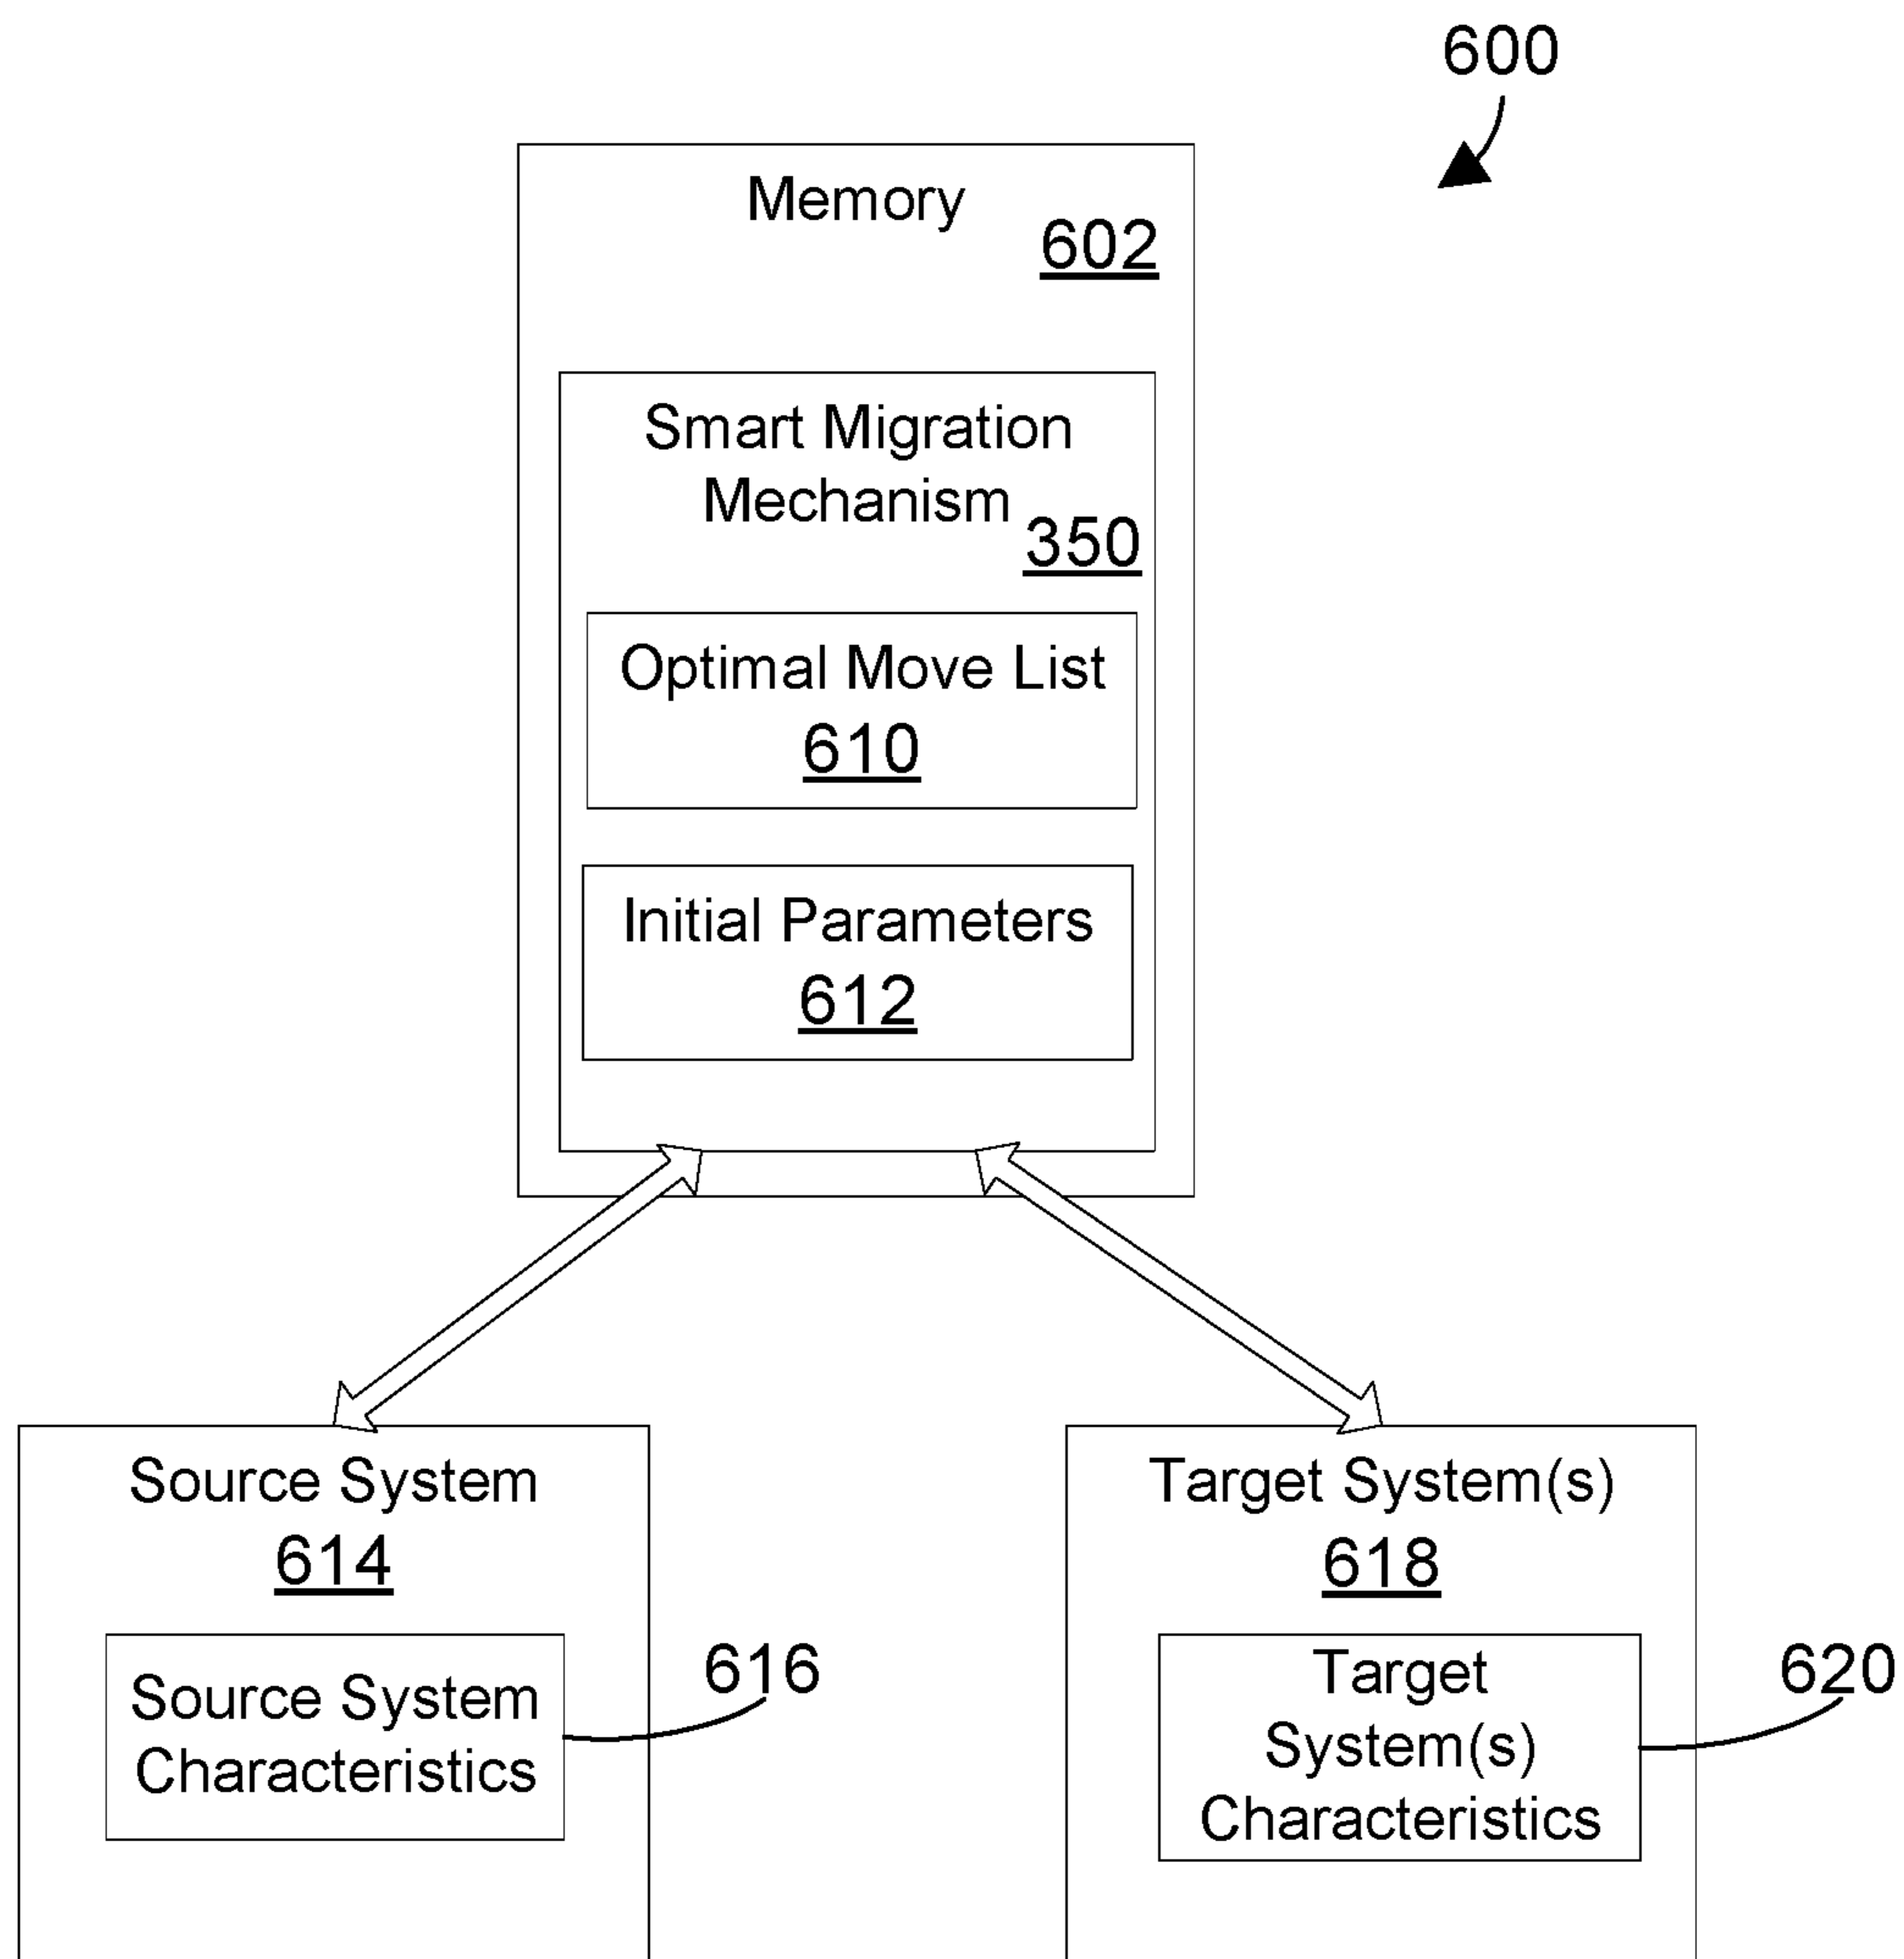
600

Memory
602

Smart Migration Mechanism
350

Optimal Move List
610

Initial Parameters
612

Source System
614

Source System Characteristics

616

Target System(s)
618

Target System(s) Characteristics

620